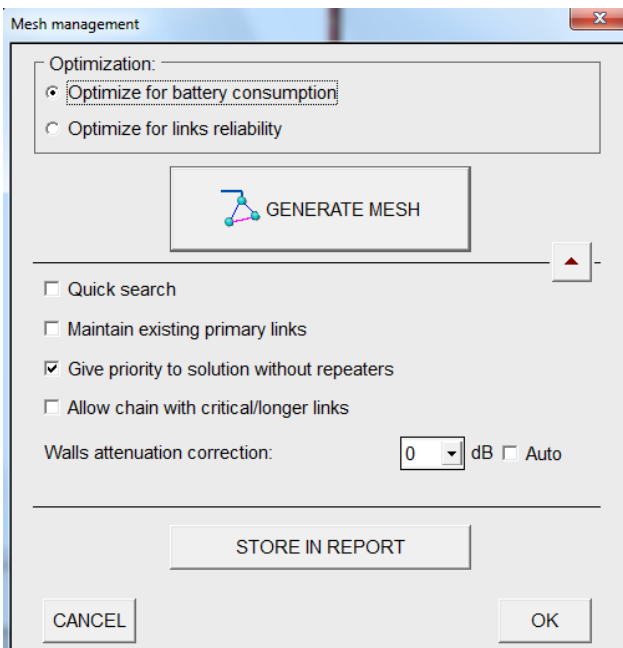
Mesh management

Optimization:
Optimize for battery consumption
Optimize for links reliability

GENERATE MESH

Quick search

Maintain existing primary links

Give priority to solution without repeaters

Allow chain with critical/longer links

Walls attenuation correction: 0 dB Auto

STORE IN REPORT

CANCEL

OK